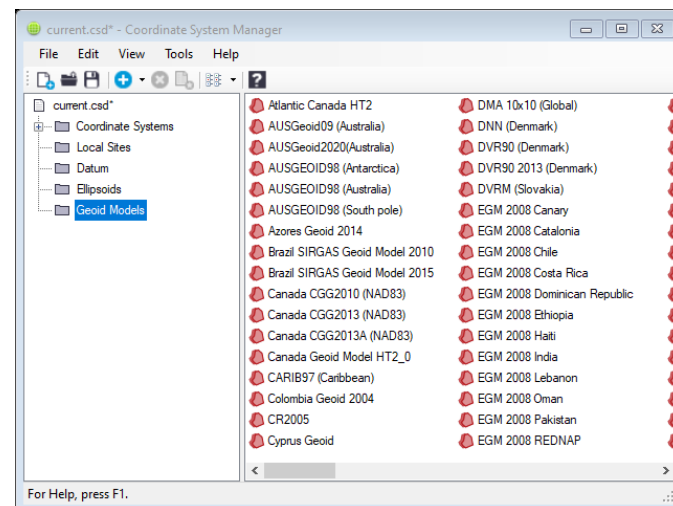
current.csd* - Coordinate System Manager

File Edit View Tools Help

current.csd*
Coordinate Systems
Local Sites
Datum
Ellipsoids
Geoid Models

Atlantic Canada HT2
AUSGeoid09 (Australia)
AUSGeoid2020(Australia)
AUSGEOID98 (Antarctica)
AUSGEOID98 (Australia)
AUSGEOID98 (South pole)
Azores Geoid 2014
Brazil SIRGAS Geoid Model 2010
Brazil SIRGAS Geoid Model 2015
Canada CGG2010 (NAD83)
Canada CGG2013 (NAD83)
Canada CGG2013A (NAD83)
Canada Geoid Model HT2_0
CARIB97 (Caribbean)
Colombia Geoid 2004
CR2005
Cyprus Geoid

DMA 10x10 (Global)
DNN (Denmark)
DVR90 (Denmark)
DVR90 2013 (Denmark)
DVRM (Slovakia)
EGM 2008 Canary
EGM 2008 Catalonia
EGM 2008 Chile
EGM 2008 Costa Rica
EGM 2008 Dominican Republic
EGM 2008 Ethiopia
EGM 2008 Haiti
EGM 2008 India
EGM 2008 Lebanon
EGM 2008 Oman
EGM 2008 Pakistan
EGM 2008 REDNAP

For Help, press F1.